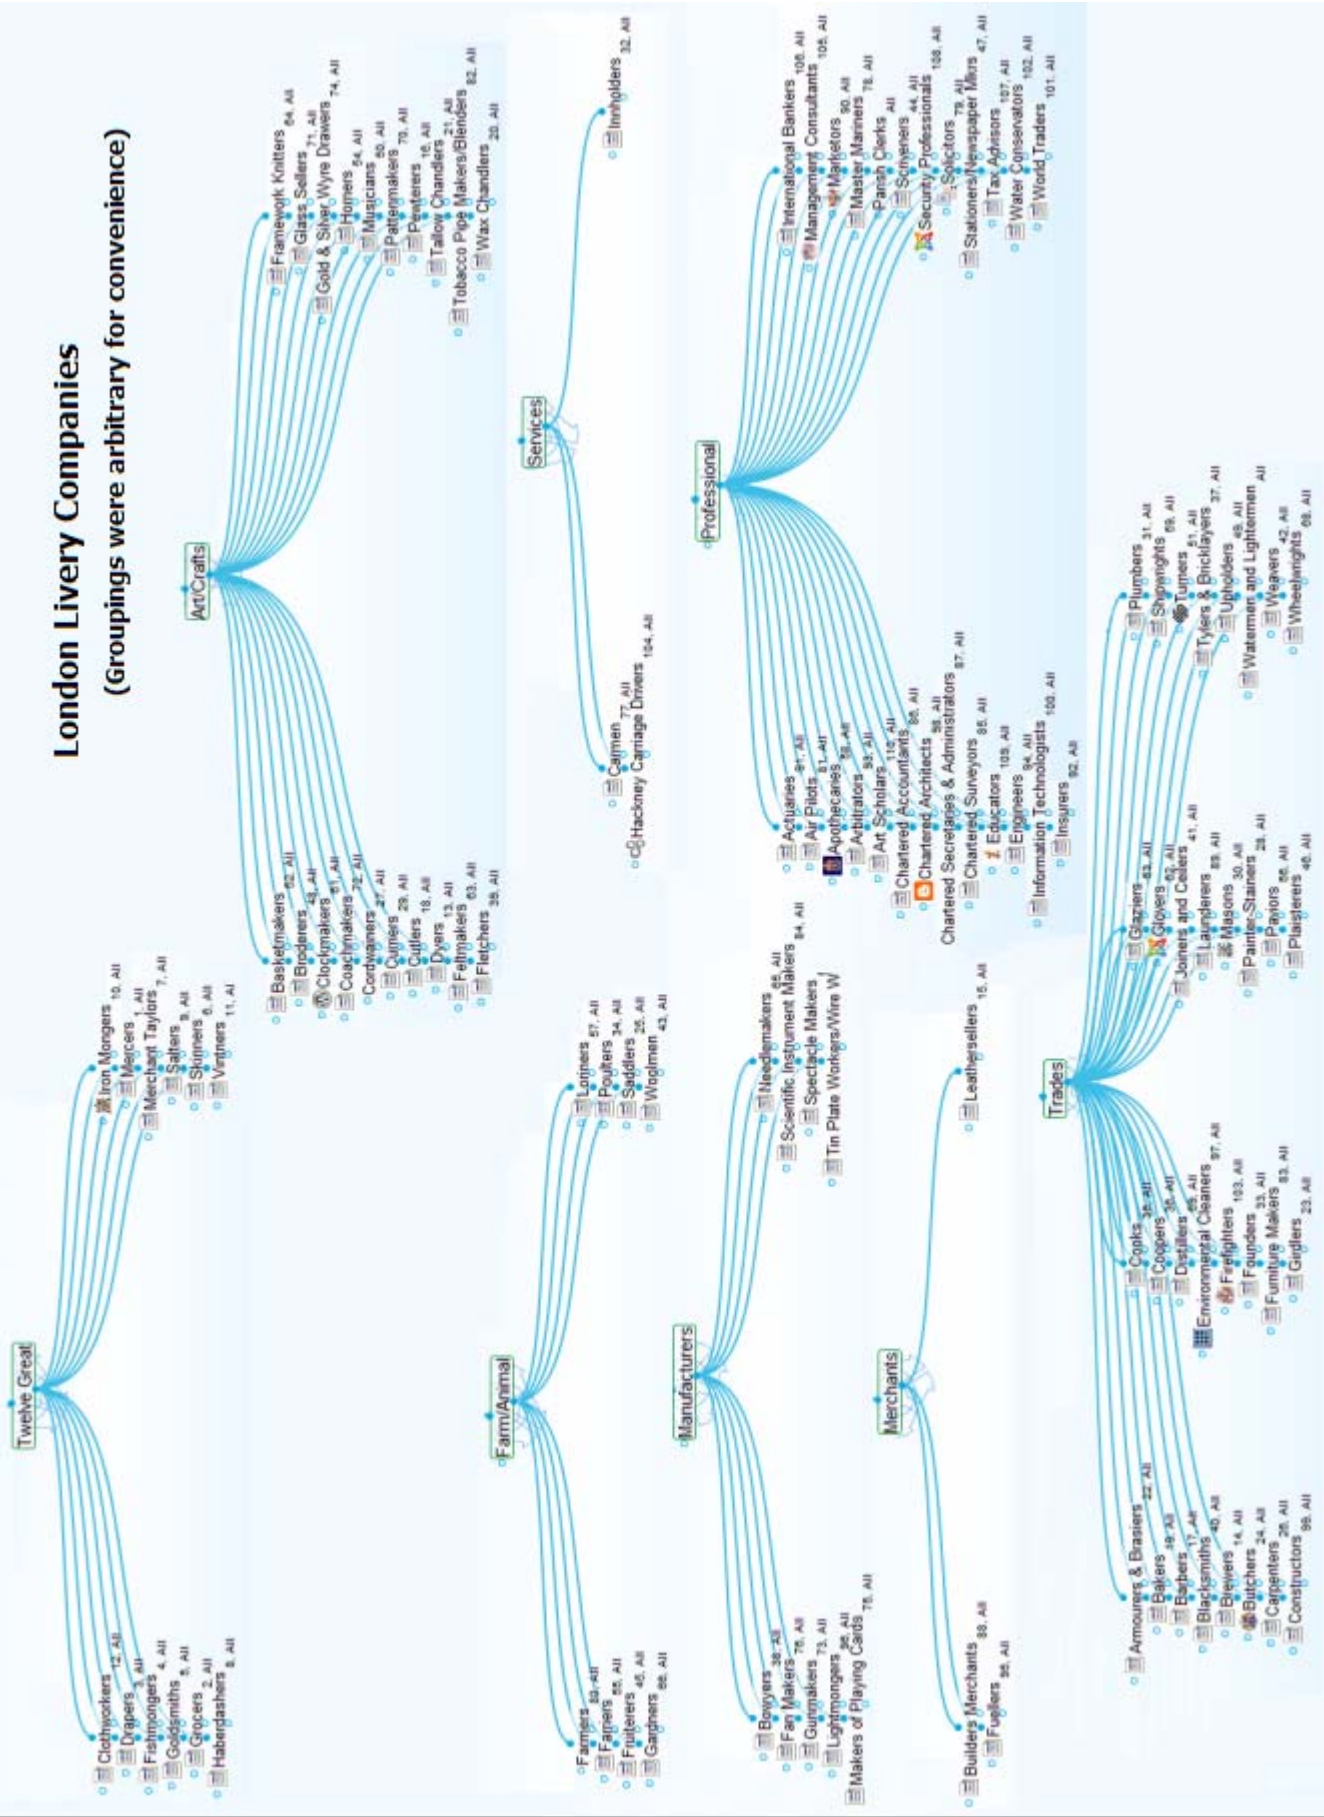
London Livery Companies
(Groupings were arbitrary for convenience)

Twelve Great
Clothworkers 12, All
Drapers 3, All
Fishmongers 4, All
Goldsmiths 5, All
Grocers 2, All
Haberdashers 8, All
Iron Mongers 10, All
Mercers 1, All
Merchant Taylors 7, All
Salters 9, All
Skinners 6, All
Vintners 11, All

Art/Crafts
Basketmakers 52, All
Broderers 48, All
Clockmakers 61, All
Coachmakers 72, All
Cordwainers 27, All
Curriers 29, All
Cutlers 18, All
Dyers 13, All
Feltmakers 63, All
Fletchers 39, All
Framework Knitters 64, All
Glass Sellers 71, All
Gold & Silver Wyre Drawers 74, All
Horners 54, All
Musicians 50, All
Pattenmakers 70, All
Pewterers 16, All
Tallow Chandlers 21, All
Tobacco Pipe Makers/Blenders 82, All
Wax Chandlers 20, All

Services
Carmen 77, All
Hackney Carriage Drivers 104, All
Innholders 32, All

Professional
Actuaries 91, All
Air Pilots 81, All
Apothecaries 58, All
Arbitrators 93, All
Art Scholars 110, All
Chartered Accountants 86, All
Chartered Architects 98, All
Chartered Secretaries & Administrators 87, All
Chartered Surveyors 85, All
Educators 109, All
Engineers 94, All
Information Technologists 100, All
Insurers 92, All
International Bankers 106, All
Management Consultants 105, All
Marketors 90, All
Master Mariners 78, All
Parish Clerks All
Scriveners 44, All
Security Professionals 108, All
Solicitors 79, All
Stationers/Newspaper Mkrs 47, All
Tax Advisors 107, All
Water Conservators 102, All
World Traders 101, All

Farm/Animal
Farmers 80, All
Farriers 55, All
Fruiterers 45, All
Gardeners 66, All
Loriners 57, All
Poulters 34, All
Saddlers 25, All
Woolmen 43, All

Manufacturers
Bowyers 38, All
Fan Makers 76, All
Gunmakers 73, All
Lightmongers 96, All
Makers of Playing Cards 75, All
Needlemakers 65, All
Scientific Instrument Makers 84, All
Spectacle Makers
Tin Plate Workers/Wire W

Merchants
Builders Merchants 88, All
Fuellers 95, All
Leathersellers 15, All

Trades
Armourers & Brasiers 22, All
Bakers 19, All
Barbers 17, All
Blacksmiths 40, All
Brewers 14, All
Butchers 24, All
Carpenters 26, All
Constructors 99, All
Cooks 35, All
Coopers 36, All
Distillers 69, All
Environmental Cleaners 97, All
Firefighters 103, All
Founders 33, All
Furniture Makers 83, All
Girdlers 23, All
Glaziers 53, All
Glovers 62, All
Joiners and Ceilers 41, All
Launderers 89, All
Masons 30, All
Painter Stainers 28, All
Paviors 56, All
Plaisterers 46, All
Plumbers 31, All
Shipwrights 59, All
Turners 51, All
Tylers & Bricklayers 37, All
Upholders 49, All
Watermen and Lightermen All
Weavers 42, All
Wheelwrights 68, All